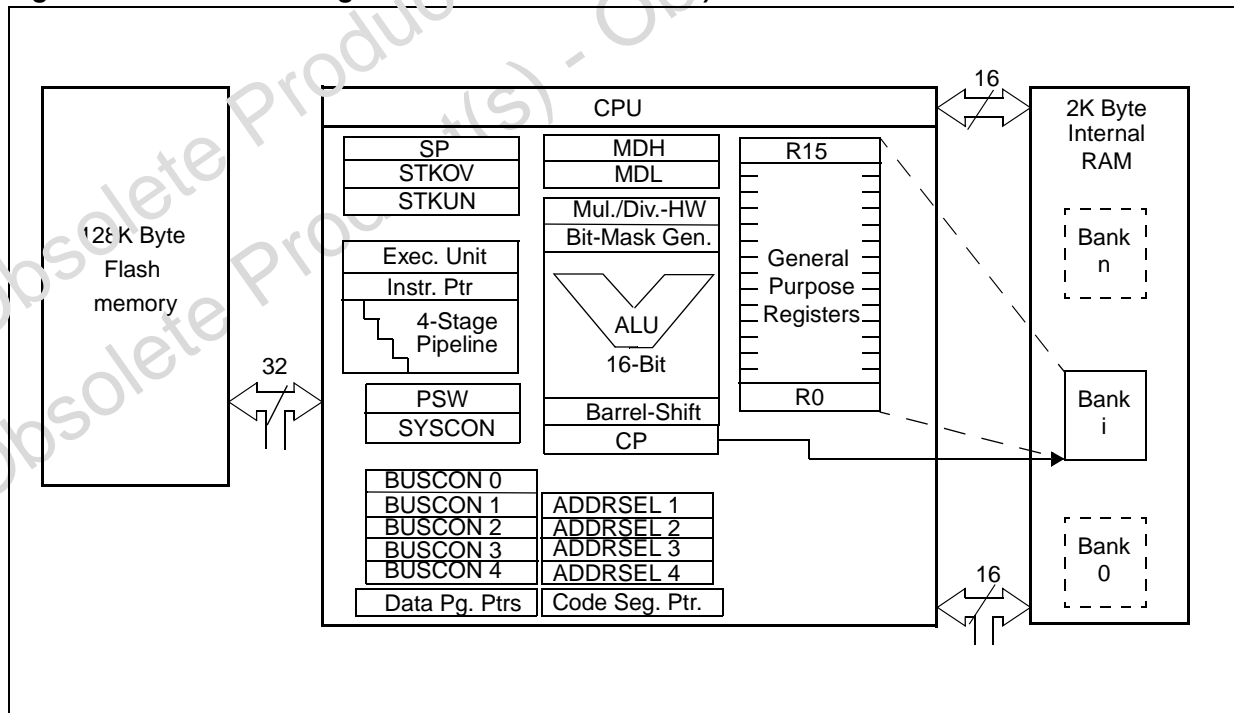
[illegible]

128K Byte Flash memory

32

CPU

SP
STKOV
STKUN

Exec. Unit
Instr. Ptr
4-Stage Pipeline

PSW
SYSCON

MDH
MDL
Mul./Div.-HW
Bit-Mask Gen.
ALU
16-Bit
Barrel-Shift
CP

R15
General Purpose Registers
R0

BUSCON 0
BUSCON 1
BUSCON 2
BUSCON 3
BUSCON 4

ADDRSEL 1
ADDRSEL 2
ADDRSEL 3
ADDRSEL 4

Data Pg. Ptrs
Code Seg. Ptr.

16

2K Byte Internal RAM

Bank n

Bank i

16

Bank 0

Obsolete Product(s) - Obsolete Product(s)